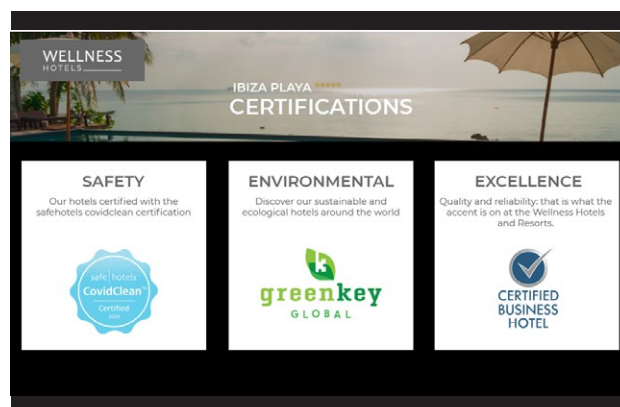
WELLNESS
HOTELS

IBIZA PLAYA
CERTIFICATIONS

SAFETY
Our hotels certified with the safehotels covidclean certification

safe | hotels
CovidClean
Certified

ENVIRONMENTAL
Discover our sustainable and ecological hotels around the world

greenkey
GLOBAL

EXCELLENCE
Quality and reliability: that is what the accent is on at the Wellness Hotels and Resorts.

CERTIFIED
BUSINESS
HOTEL